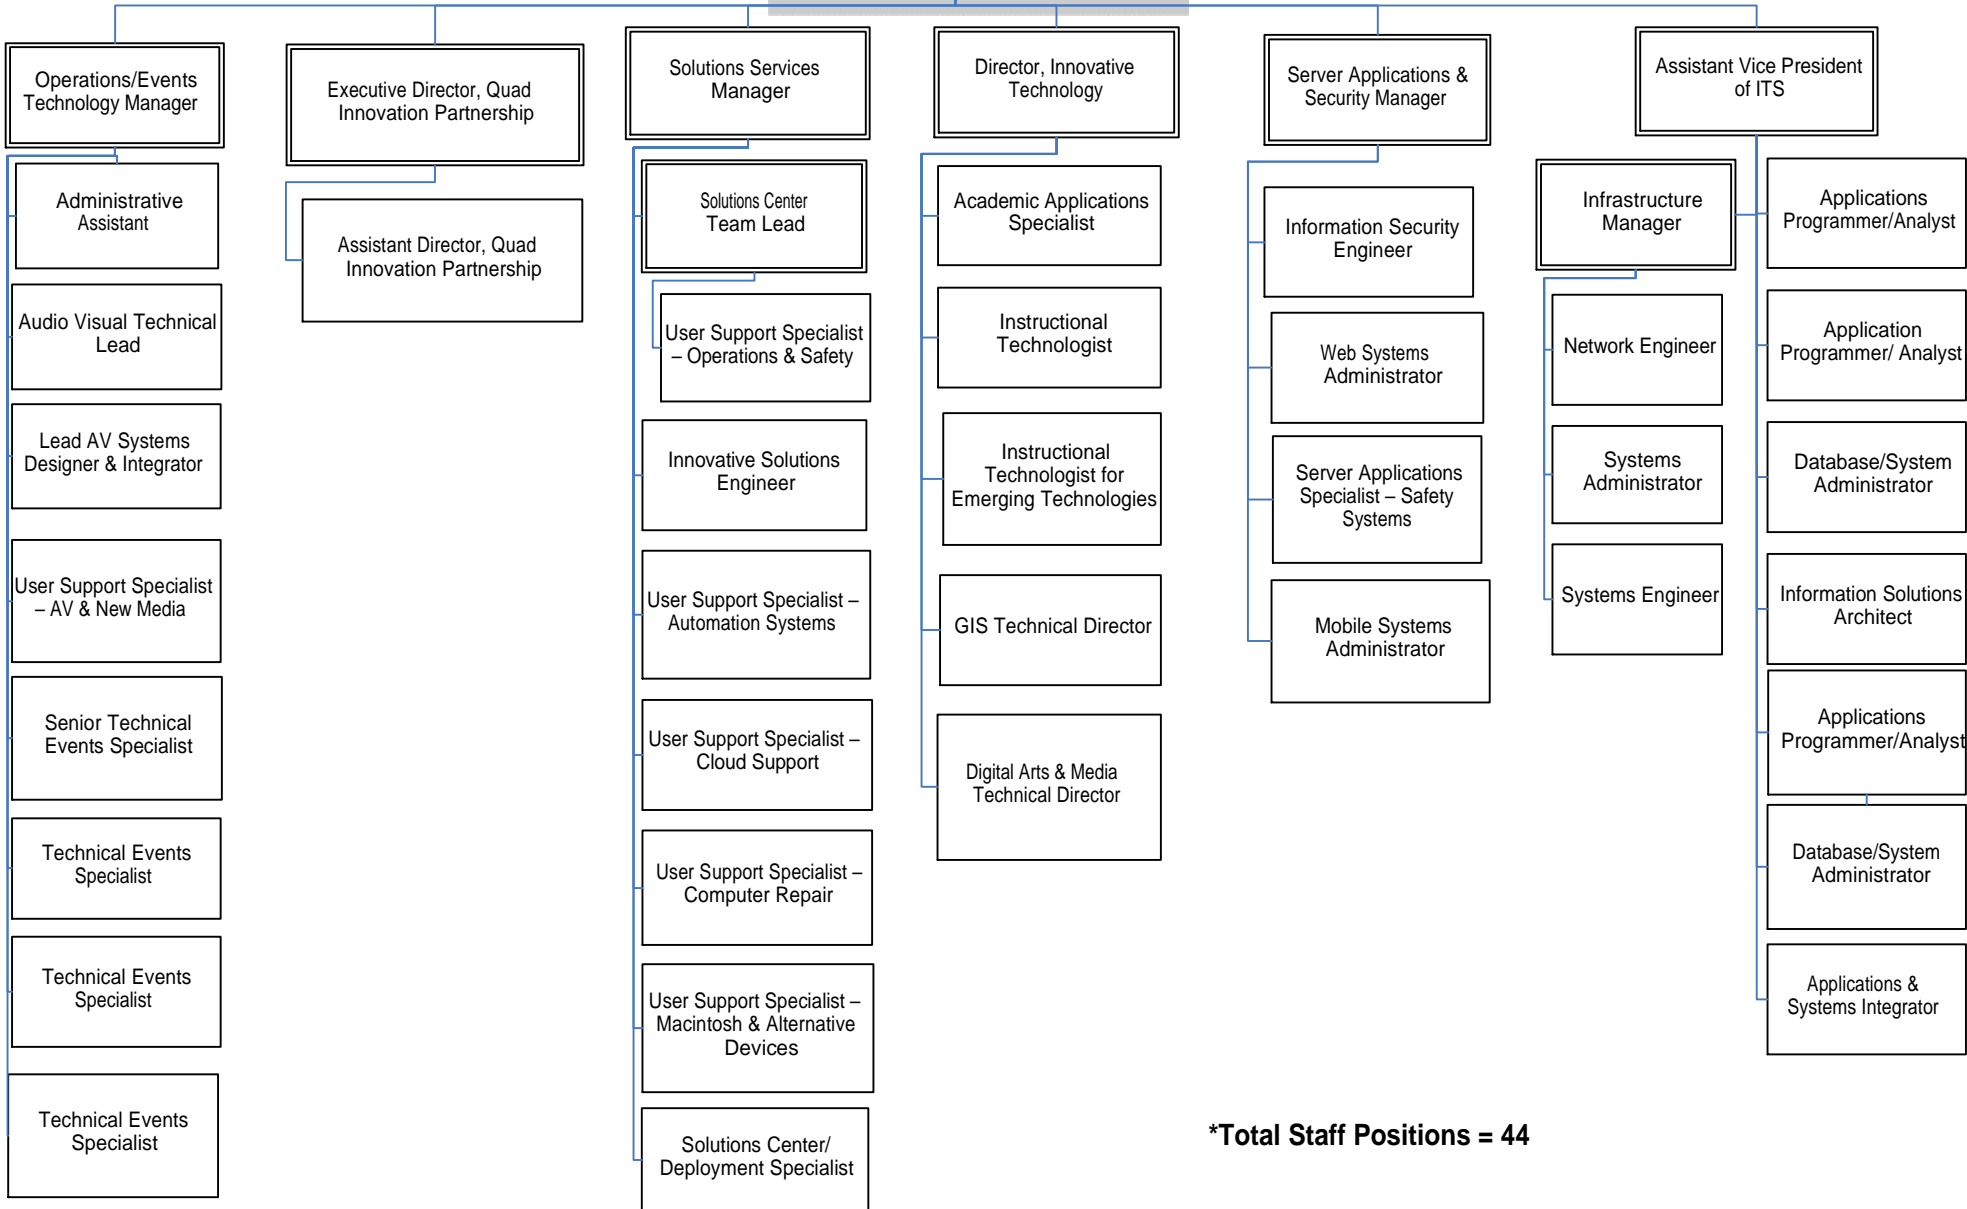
Operations/Events Technology Manager

Administrative Assistant

Audio Visual Technical Lead

Lead AV Systems Designer & Integrator

User Support Specialist – AV & New Media

Senior Technical Events Specialist

Technical Events Specialist

Technical Events Specialist

Technical Events Specialist

Executive Director, Quad Innovation Partnership

Assistant Director, Quad Innovation Partnership

Solutions Services Manager

Solutions Center Team Lead

User Support Specialist – Operations & Safety

Innovative Solutions Engineer

User Support Specialist – Automation Systems

User Support Specialist – Cloud Support

User Support Specialist – Computer Repair

User Support Specialist – Macintosh & Alternative Devices

Solutions Center/ Deployment Specialist

Director, Innovative Technology

Academic Applications Specialist

Instructional Technologist

Instructional Technologist for Emerging Technologies

GIS Technical Director

Digital Arts & Media Technical Director

Server Applications & Security Manager

Information Security Engineer

Web Systems Administrator

Server Applications Specialist – Safety Systems

Mobile Systems Administrator

Assistant Vice President of ITS

Infrastructure Manager

Network Engineer

Systems Administrator

Systems Engineer

Applications Programmer/Analyst

Application Programmer/ Analyst

Database/System Administrator

Information Solutions Architect

Applications Programmer/Analyst

Database/System Administrator

Applications & Systems Integrator

*Total Staff Positions = 44